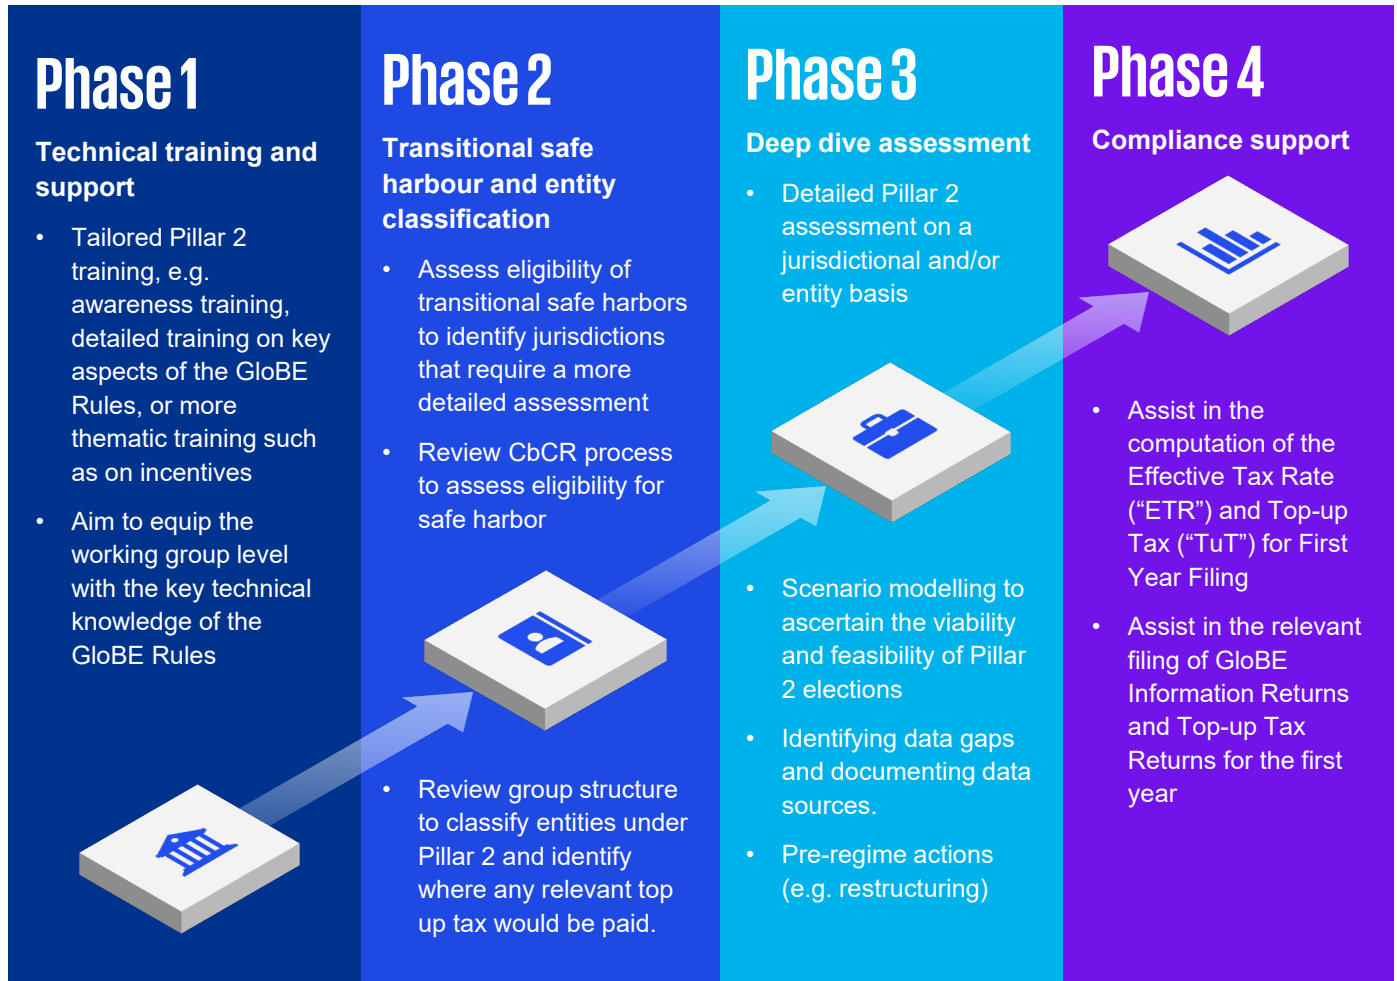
Phase 1

Technical training and support

- Tailored Pillar 2 training, e.g. awareness training, detailed training on key aspects of the GloBE Rules, or more thematic training such as on incentives
- Aim to equip the working group level with the key technical knowledge of the GloBE Rules

Phase 2

Transitional safe harbour and entity classification

- Assess eligibility of transitional safe harbors to identify jurisdictions that require a more detailed assessment
- Review CbCR process to assess eligibility for safe harbor
- Review group structure to classify entities under Pillar 2 and identify where any relevant top up tax would be paid.

Phase 3

Deep dive assessment

- Detailed Pillar 2 assessment on a jurisdictional and/or entity basis
- Scenario modelling to ascertain the viability and feasibility of Pillar 2 elections
- Identifying data gaps and documenting data sources.
- Pre-regime actions (e.g. restructuring)

Phase 4

Compliance support

- Assist in the computation of the Effective Tax Rate ("ETR") and Top-up Tax ("TuT") for First Year Filing
- Assist in the relevant filing of GloBE Information Returns and Top-up Tax Returns for the first year